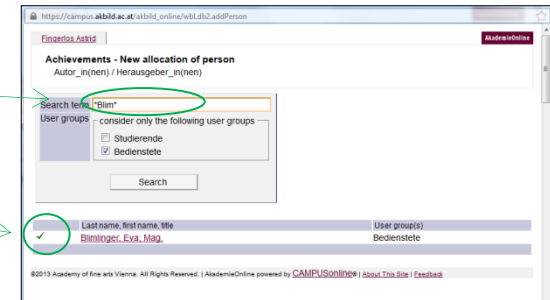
https://campus.akbild.ac.at/akbild_online/wbLdb2.addPerson

Fingerlos Astrid

AkademieOnline

Achievements - New allocation of person

Autor_in(nen) / Herausgeber_in(nen)

Search term *Blim*

User groups

consider only the following user groups

☐ Studierende

☑ Bedienstete

Search

| | Last name, first name, title | User group(s) |
|---|---|---|
| ✓ | Blimlinger, Eva, Mag. | Bedienstete |

©2013 Academy of fine arts Vienna. All Rights Reserved. | AkademieOnline powered by CAMPUSonline® | About This Site | Feedback